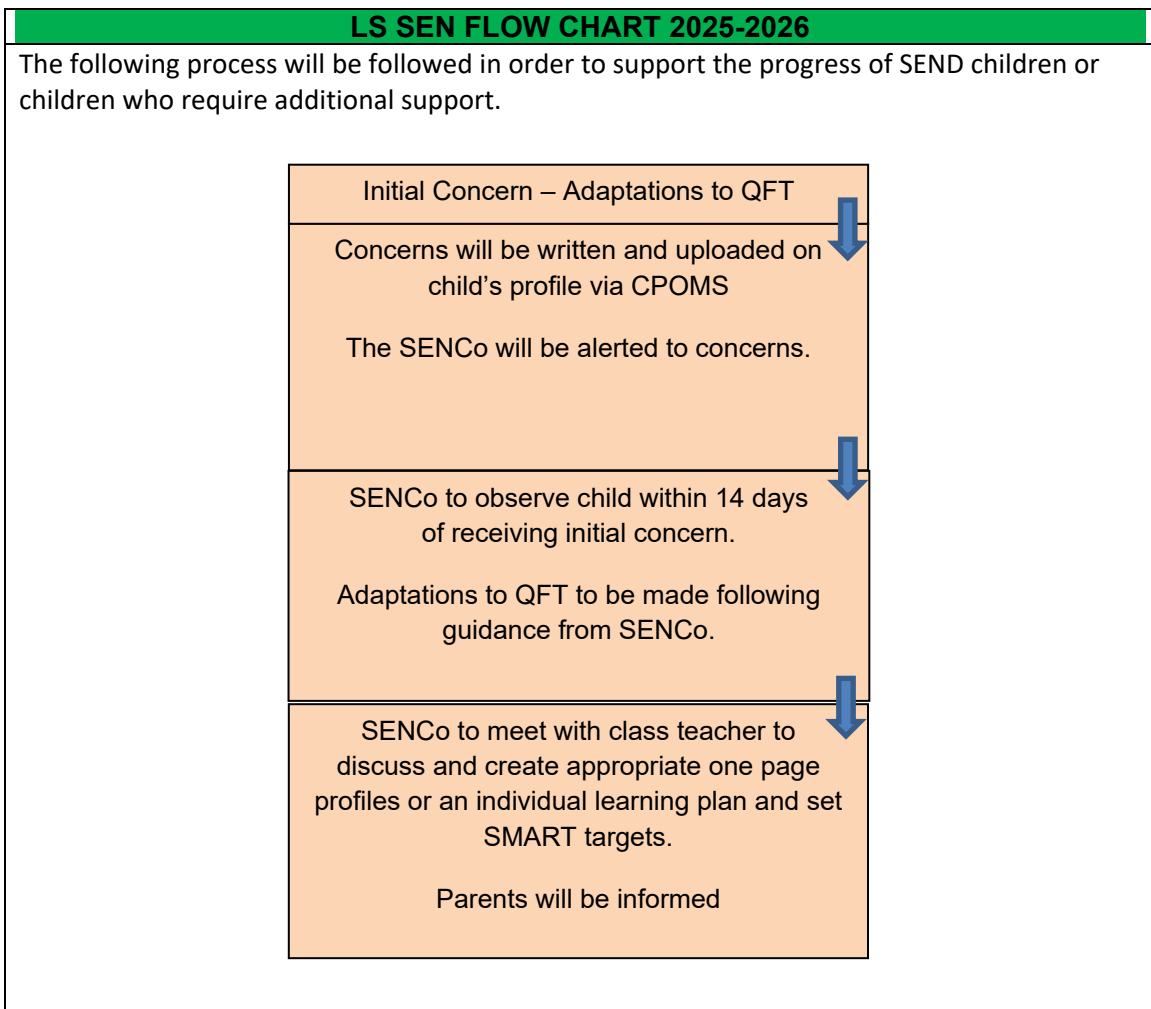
LS SEN FLOW CHART 2025-2026

The following process will be followed in order to support the progress of SEND children or children who require additional support.

Initial Concern – Adaptations to QFT

Concerns will be written and uploaded on child's profile via CPOMS

The SENCo will be alerted to concerns.

SENCo to observe child within 14 days of receiving initial concern.

Adaptations to QFT to be made following guidance from SENCo.

SENCo to meet with class teacher to discuss and create appropriate one page profiles or an individual learning plan and set SMART targets.

Parents will be informed